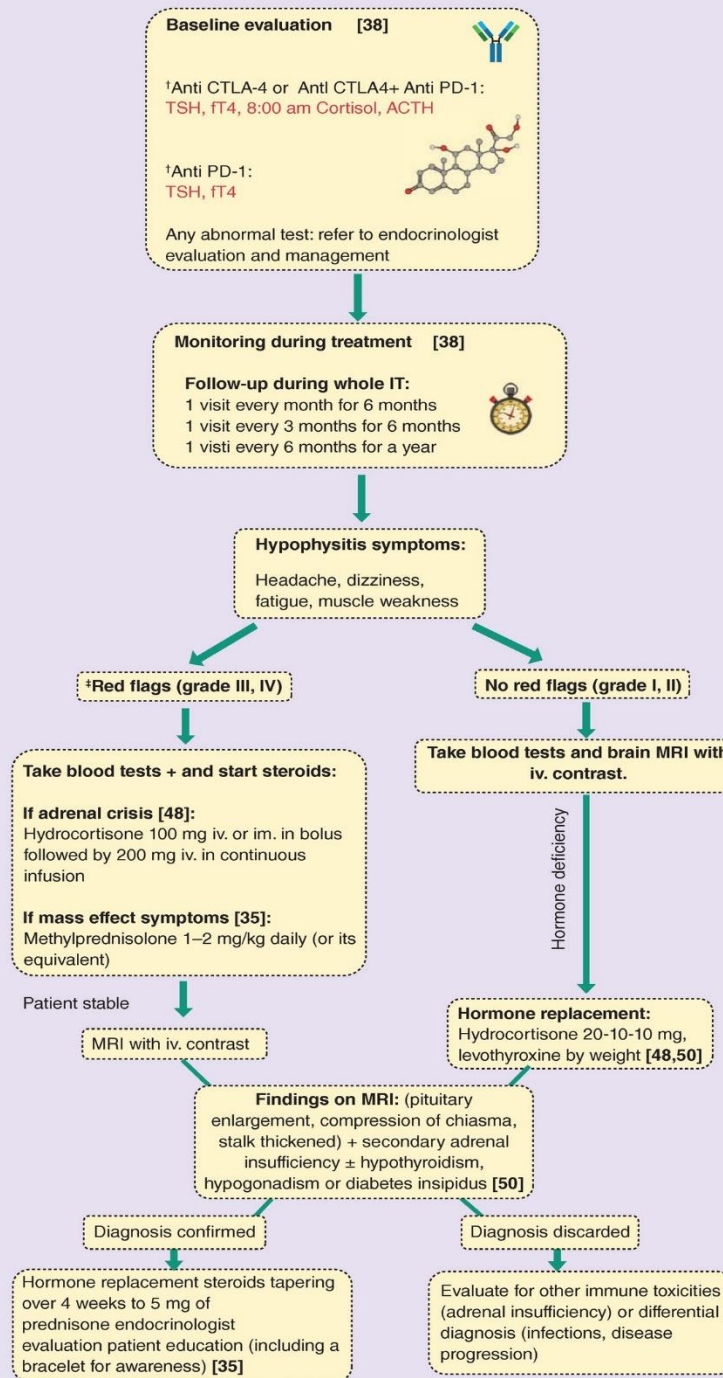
**Baseline evaluation [38]**

†Anti CTLA-4 or Antl CTLA4+ Anti PD-1:
TSH, fT4, 8:00 am Cortisol, ACTH

†Anti PD-1:
TSH, fT4

Any abnormal test: refer to endocrinologist evaluation and management

**Monitoring during treatment [38]**

**Follow-up during whole IT:**
1 visit every month for 6 months
1 visit every 3 months for 6 months
1 visti every 6 months for a year

**Hypophysitis symptoms:**
Headache, dizziness, fatigue, muscle weakness

**‡Red flags (grade III, IV)**

**No red flags (grade I, II)**

**Take blood tests + and start steroids:**

**If adrenal crisis [48]:**
Hydrocortisone 100 mg iv. or im. in bolus followed by 200 mg iv. in continuous infusion

**If mass effect symptoms [35]:**
Methylprednisolone 1–2 mg/kg daily (or its equivalent)

**Take blood tests and brain MRI with iv. contrast.**

Hormone deficiency

Patient stable

MRI with iv. contrast

**Hormone replacement:**
Hydrocortisone 20-10-10 mg, levothyroxine by weight **[48,50]**

**Findings on MRI:** (pituitary enlargement, compression of chiasma, stalk thickened) + secondary adrenal insufficiency ± hypothyroidism, hypogonadism or diabetes insipidus **[50]**

Diagnosis confirmed

Diagnosis discarded

Hormone replacement steroids tapering over 4 weeks to 5 mg of prednisone endocrinologist evaluation patient education (including a bracelet for awareness) **[35]**

Evaluate for other immune toxicities (adrenal insufficiency) or differential diagnosis (infections, disease progression)